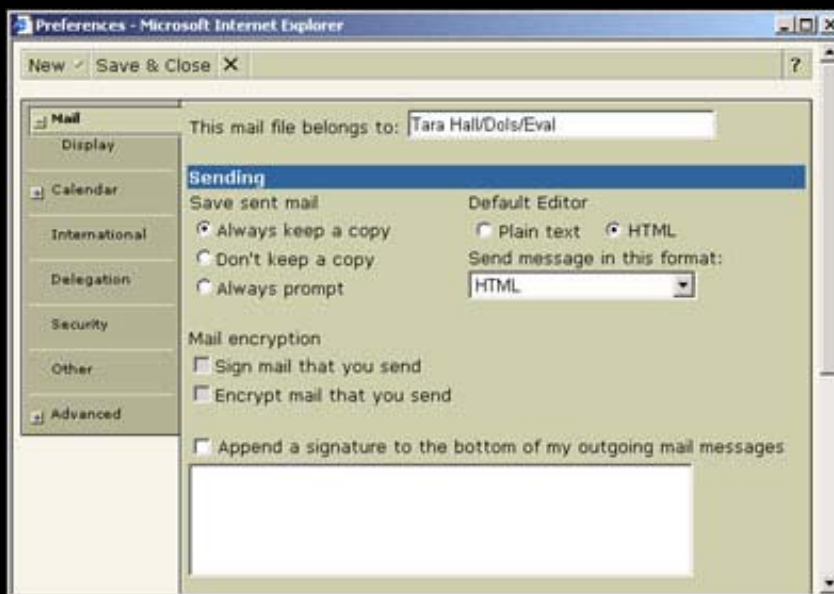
Preferences - Microsoft Internet Explorer

New ✓ Save & Close ✕ ?

Mail
Display
Calendar
International
Delegation
Security
Other
Advanced

This mail file belongs to: Tara Hall/Dols/Eval

Sending

Save sent mail
Always keep a copy
Don't keep a copy
Always prompt

Default Editor
Plain text HTML

Send message in this format:
HTML

Mail encryption
Sign mail that you send
Encrypt mail that you send

Append a signature to the bottom of my outgoing mail messages